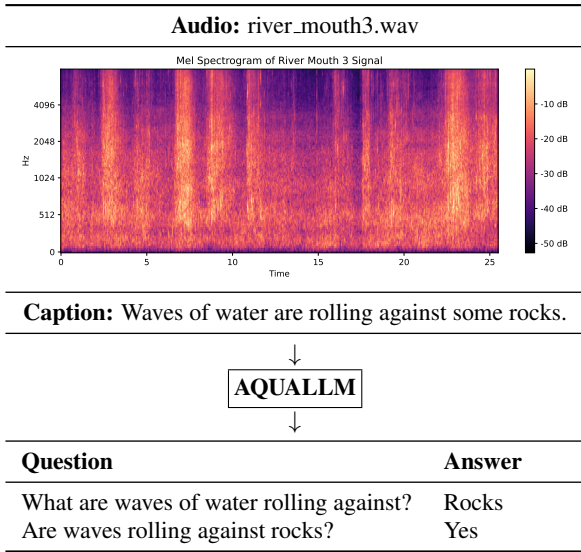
**Audio:** river_mouth3.wav

Mel Spectrogram of River Mouth 3 Signal

Hz

4096

2048

1024

512

0

0 5 10 15 20 25

Time

-10 dB

-20 dB

-30 dB

-40 dB

-50 dB

**Caption:** Waves of water are rolling against some rocks.

↓

**AQUALLM**

↓

| Question | Answer |
|---|---|
| What are waves of water rolling against? | Rocks |
| Are waves rolling against rocks? | Yes |